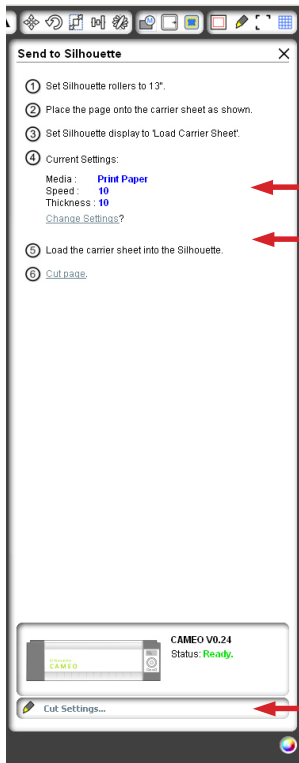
Send to Silhouette

1 Set Silhouette rollers to 13".

2 Place the page onto the carrier sheet as shown.

3 Set Silhouette display to 'Load Carrier Sheet'.

4 Current Settings:

Media : Print Paper
Speed : 10
Thickness : 10
Change Settings?

5 Load the carrier sheet into the Silhouette.

6 Cut page.

CAMEO
CAMEO V0.24
Status: Ready.

Cut Settings...